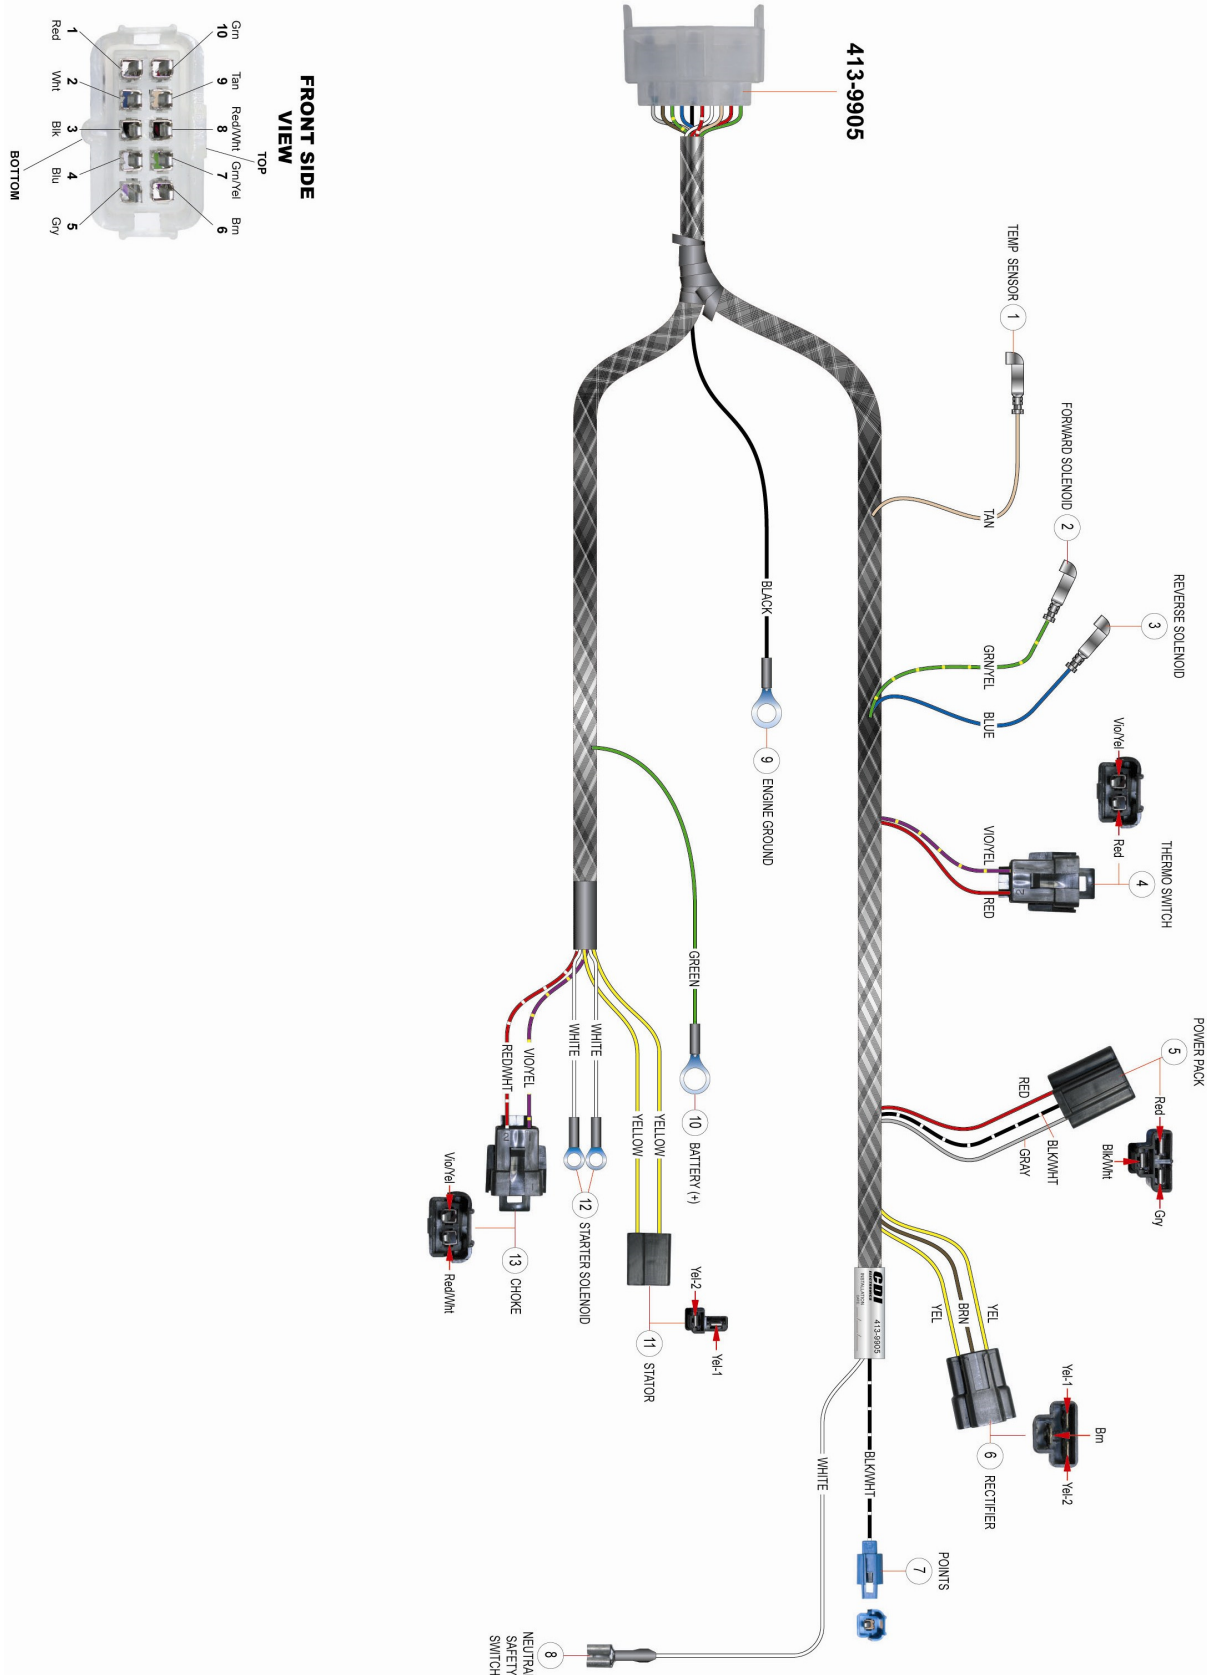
FRONT SIDE VIEW
TOP
BOTTOM
1 Red
2 Wht
3 Blk
4 Blu
5 Gry
10 Grn
9 Tan
8 Red/Wht
7 Grn/Yel
6 Brn

413-9905

TEMP SENSOR 1
FORWARD SOLENOID 2
TAN
REVERSE SOLENOID 3
GRN/YEL
BLUE
BLACK
9 ENGINE GROUND
Vio/Yel
Red
THERMO SWITCH 4
VIO/YEL
RED
GREEN
10 BATTERY (+)
POWER PACK 5
Red
Blk/Wht
Gry
RED
BLK/WHT
GRAY
WHITE
WHITE
VIO/YEL
RED/WHT
YELLOW
YELLOW
12 STARTER SOLENOID
Vio/Yel
Red/Wht
13 CHOKE
Yel-2
Yel-1
11 STATOR
CDI
413-9905
YEL
BRN
YEL
Yel-1
Brn
Yel-2
6 RECTIFIER
BLK/WHT
WHITE
7 POINTS
8 NEUTRA SAFETY SWITCH